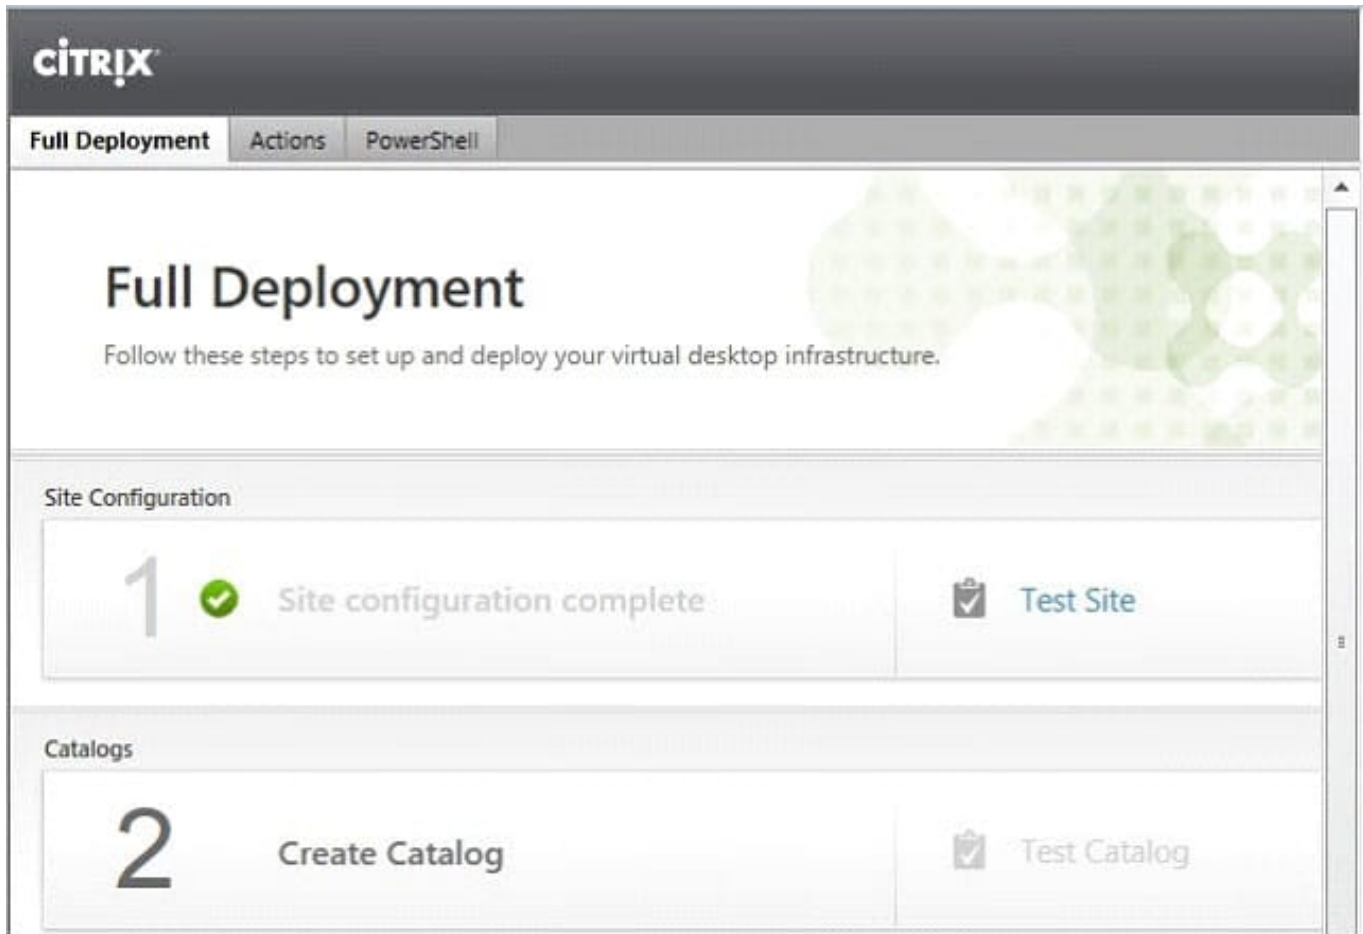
CITRIX

Full Deployment | Actions | PowerShell

Full Deployment

Follow these steps to set up and deploy your virtual desktop infrastructure.

Site Configuration

1 Site configuration complete

Test Site

Catalogs

2 Create Catalog

Test Catalog